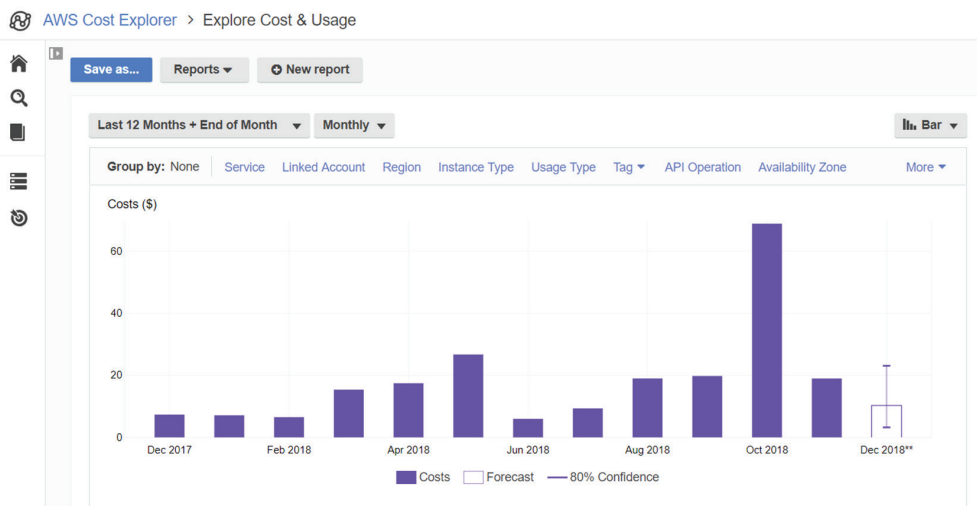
AWS Cost Explorer > Explore Cost & Usage

Save as...

Reports

New report

Last 12 Months + End of Month

Monthly

Bar

Group by: None

Service

Linked Account

Region

Instance Type

Usage Type

Tag

API Operation

Availability Zone

More

Costs ($)

60

40

20

0

Dec 2017

Feb 2018

Apr 2018

Jun 2018

Aug 2018

Oct 2018

Dec 2018**

Costs

Forecast

80% Confidence